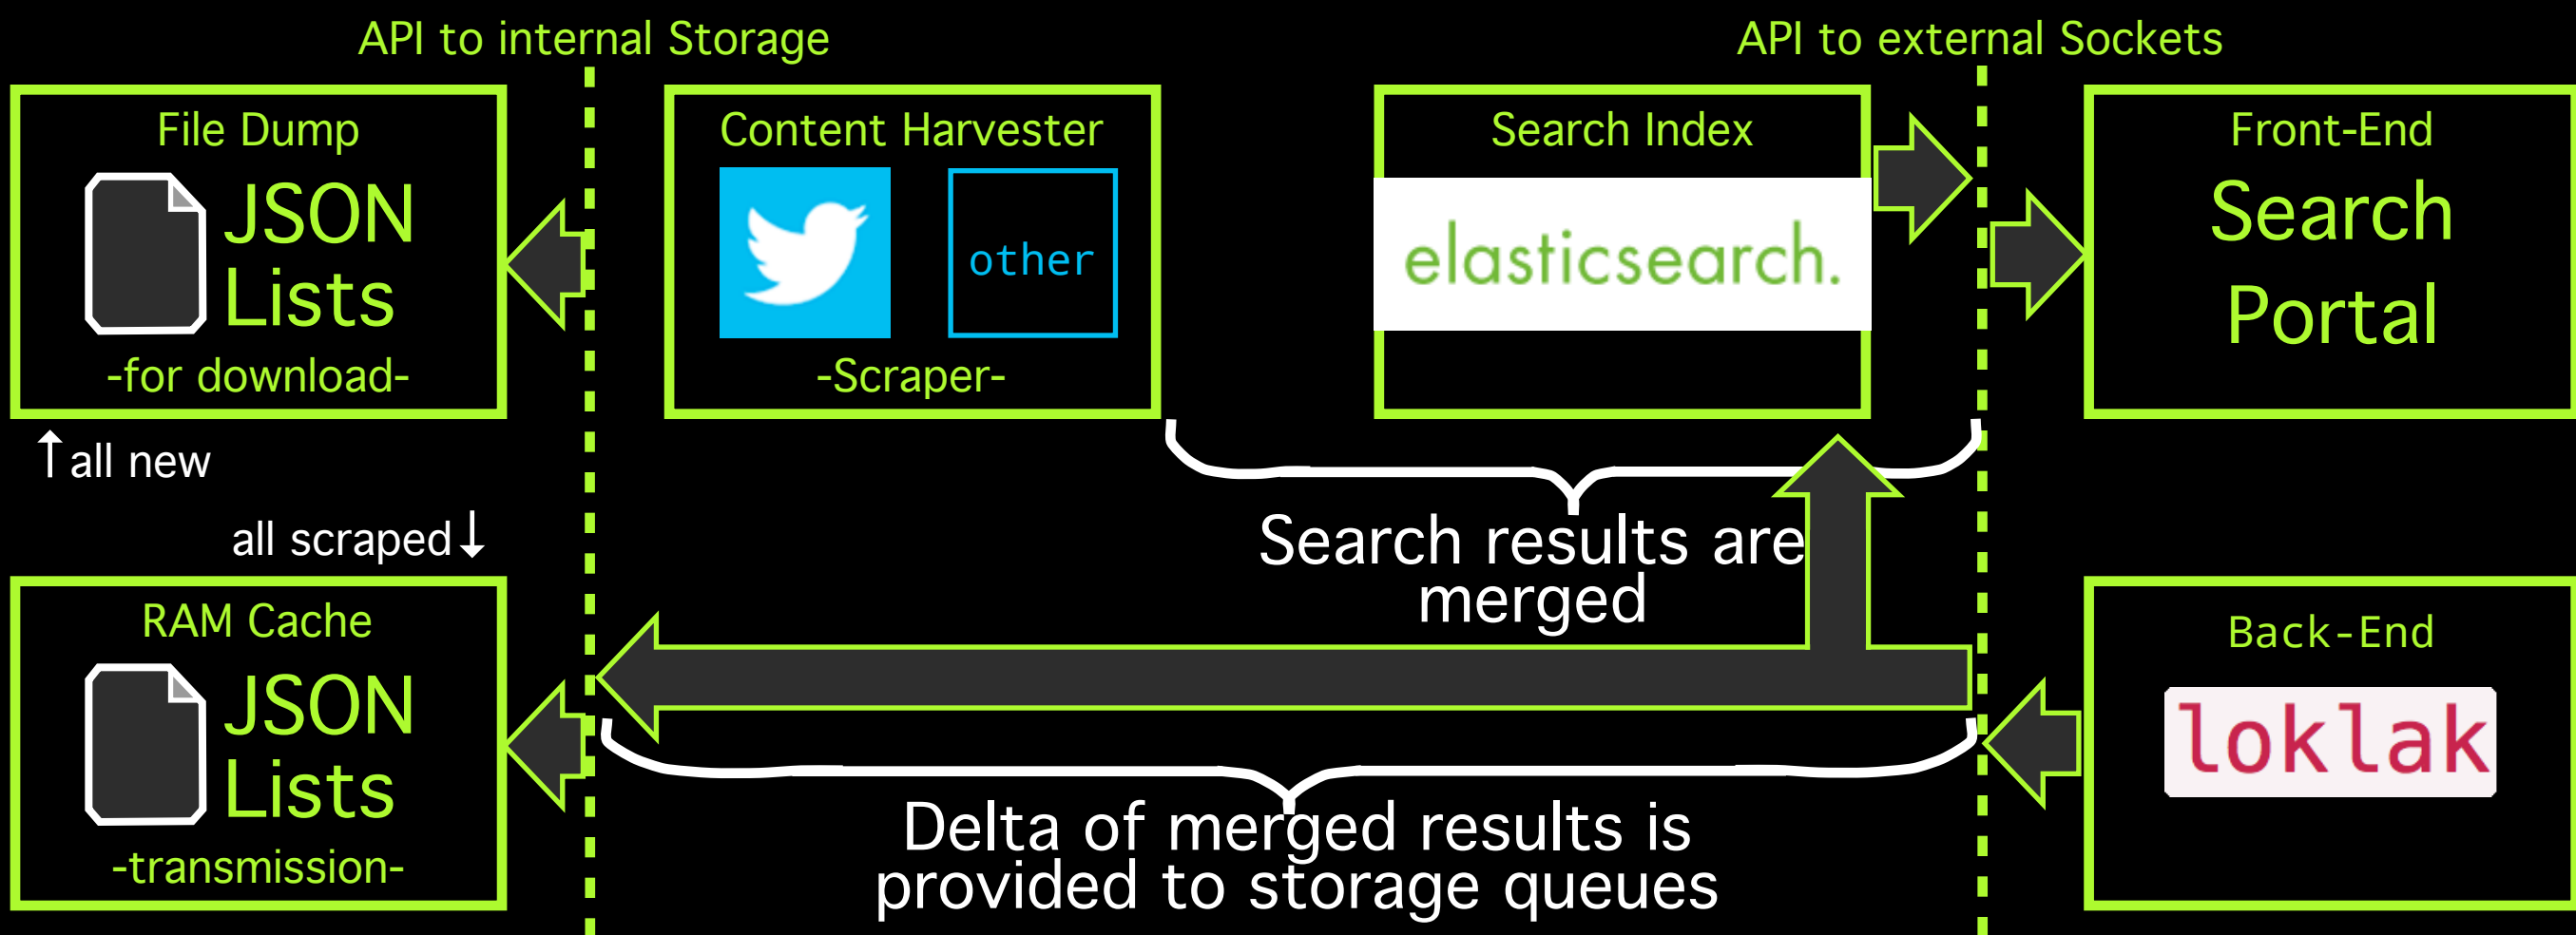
API to internal Storage

API to external Sockets

File Dump
JSON Lists
-for download-

Content Harvester
other
-Scraper-

Search Index
elasticsearch.

Front-End
Search Portal

↑all new

all scraped↓

Search results are merged

RAM Cache
JSON Lists
-transmission-

Back-End
loklak

Delta of merged results is provided to storage queues